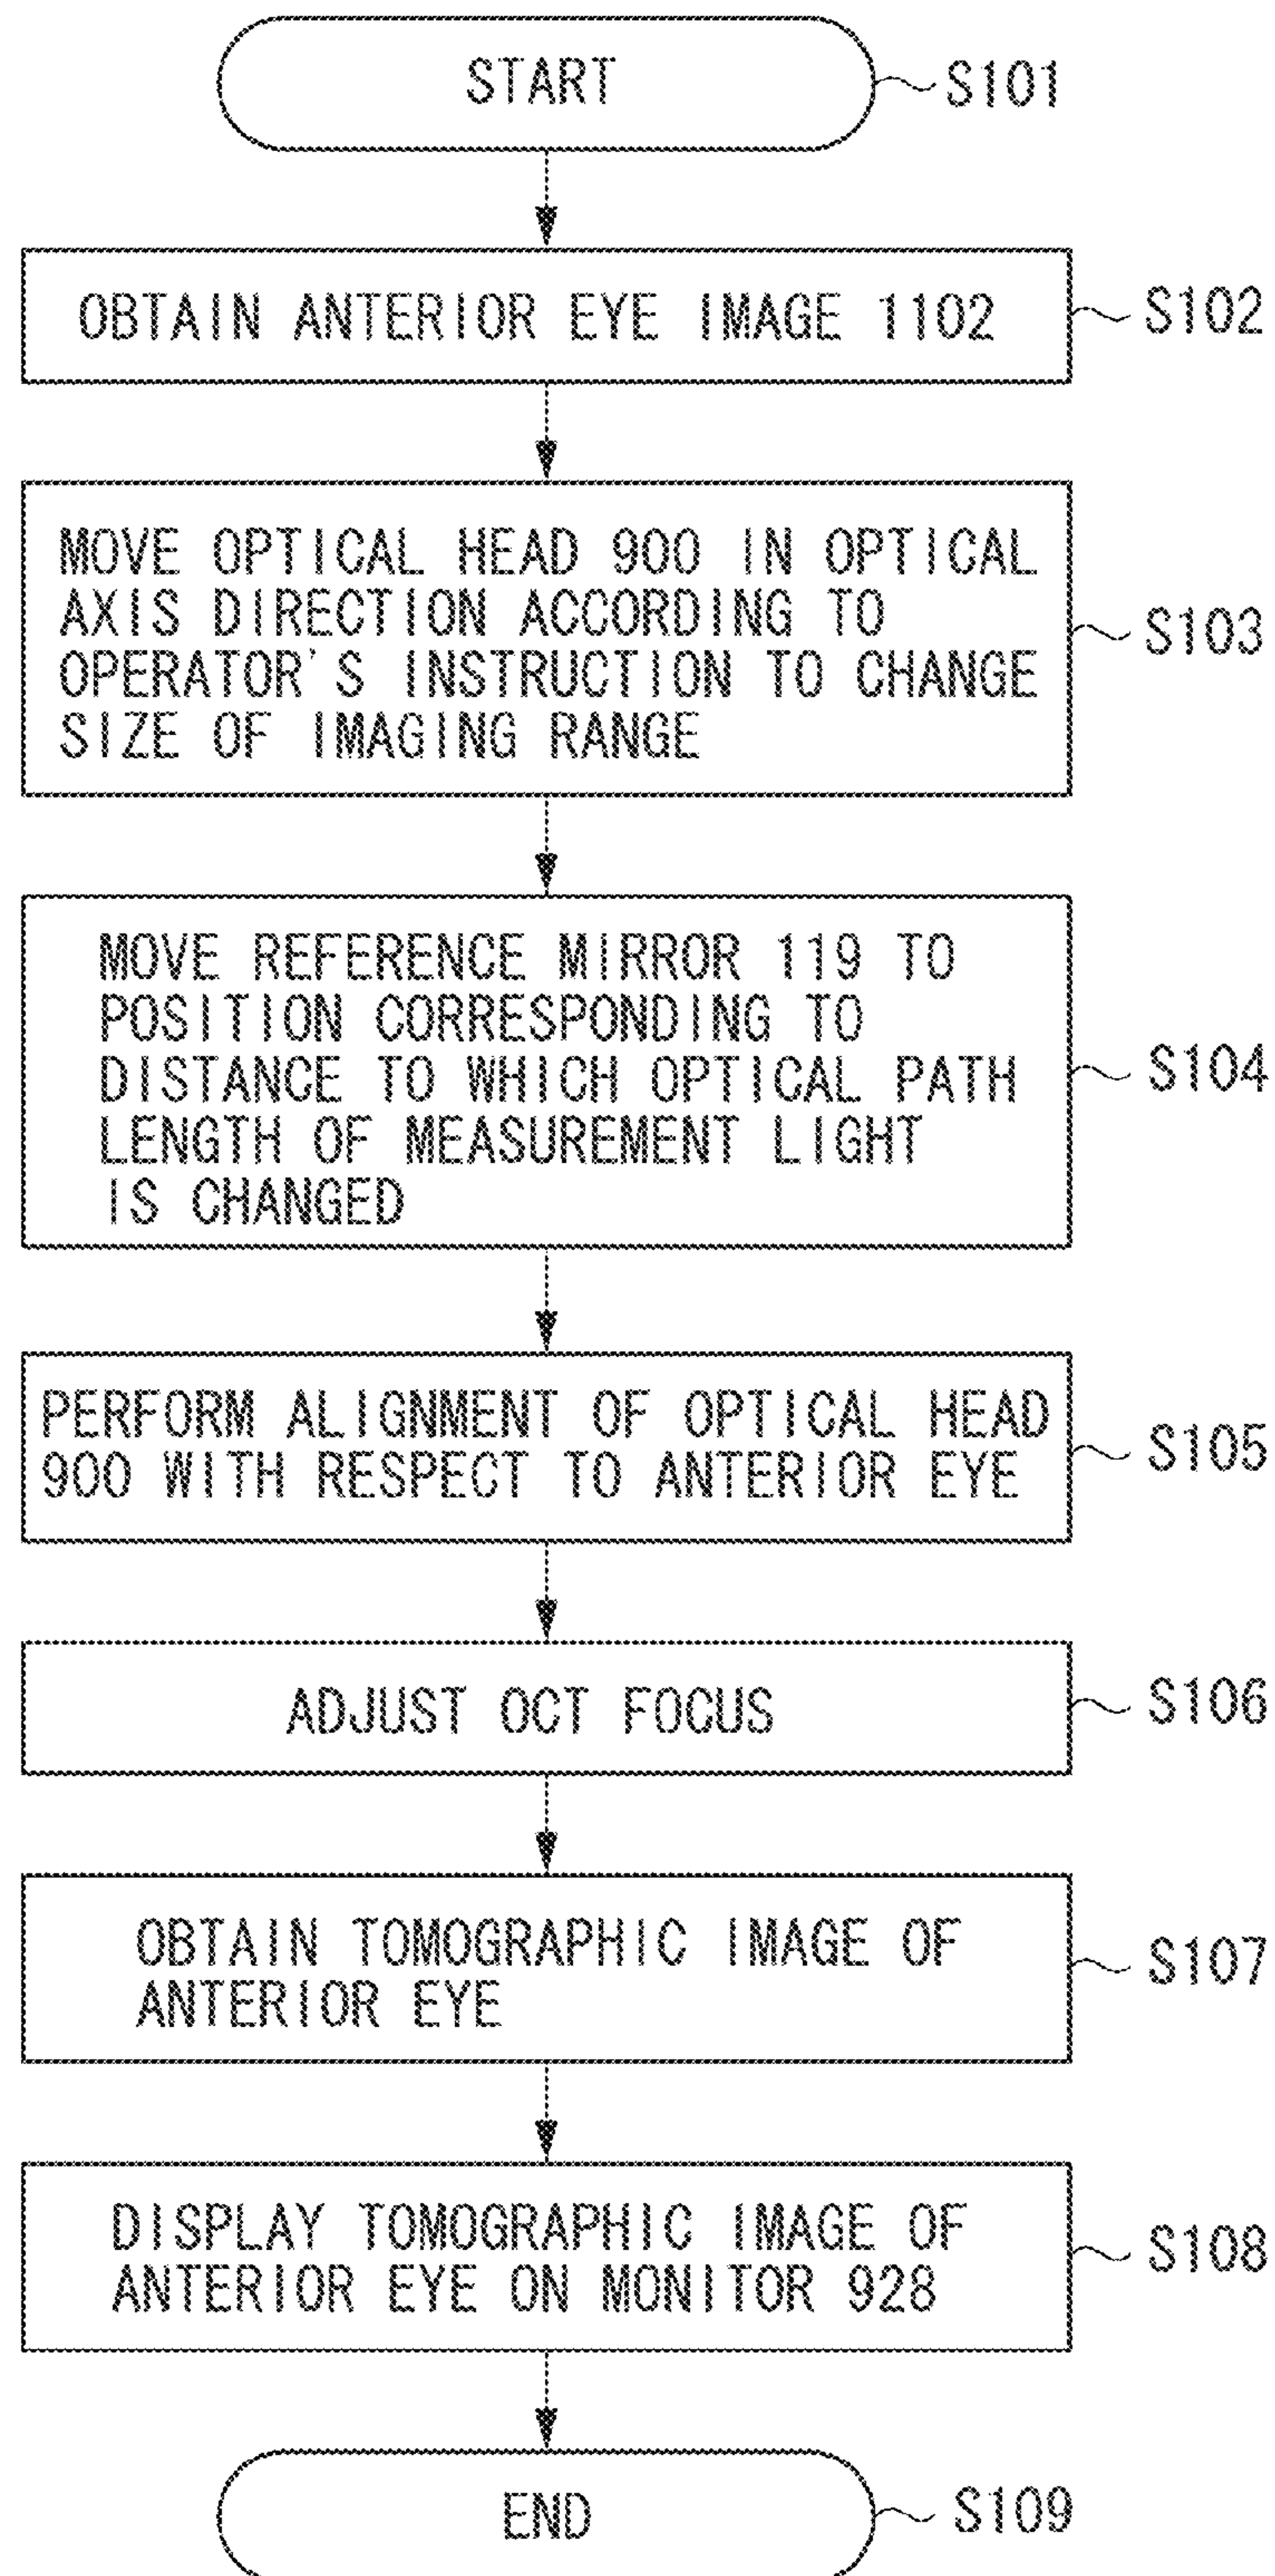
START
S101

OBTAIN ANTERIOR EYE IMAGE 1102
S102

MOVE OPTICAL HEAD 900 IN OPTICAL AXIS DIRECTION ACCORDING TO OPERATOR'S INSTRUCTION TO CHANGE SIZE OF IMAGING RANGE
S103

MOVE REFERENCE MIRROR 119 TO POSITION CORRESPONDING TO DISTANCE TO WHICH OPTICAL PATH LENGTH OF MEASUREMENT LIGHT IS CHANGED
S104

PERFORM ALIGNMENT OF OPTICAL HEAD 900 WITH RESPECT TO ANTERIOR EYE
S105

ADJUST OCT FOCUS
S106

OBTAIN TOMOGRAPHIC IMAGE OF ANTERIOR EYE
S107

DISPLAY TOMOGRAPHIC IMAGE OF ANTERIOR EYE ON MONITOR 928
S108

END
S109